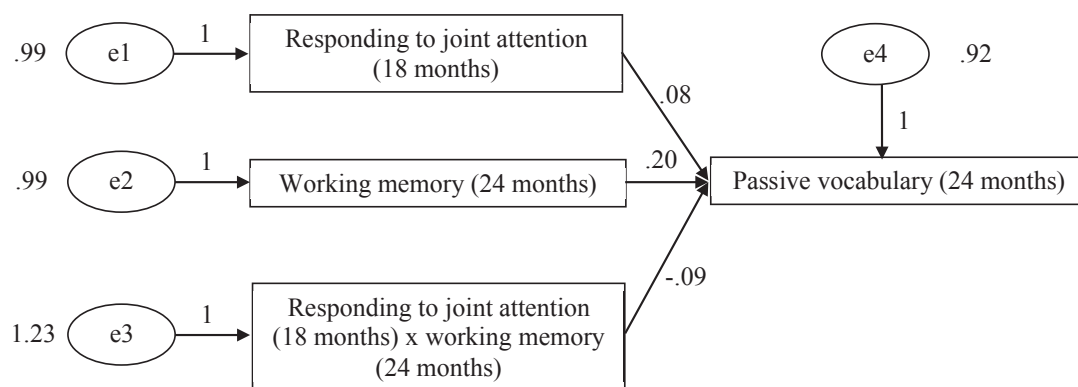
.99 e1 1 Responding to joint attention (18 months)

.99 e2 1 Working memory (24 months)

1.23 e3 1 Responding to joint attention (18 months) x working memory (24 months)

.08

.20

-.09

e4 .92

1

Passive vocabulary (24 months)